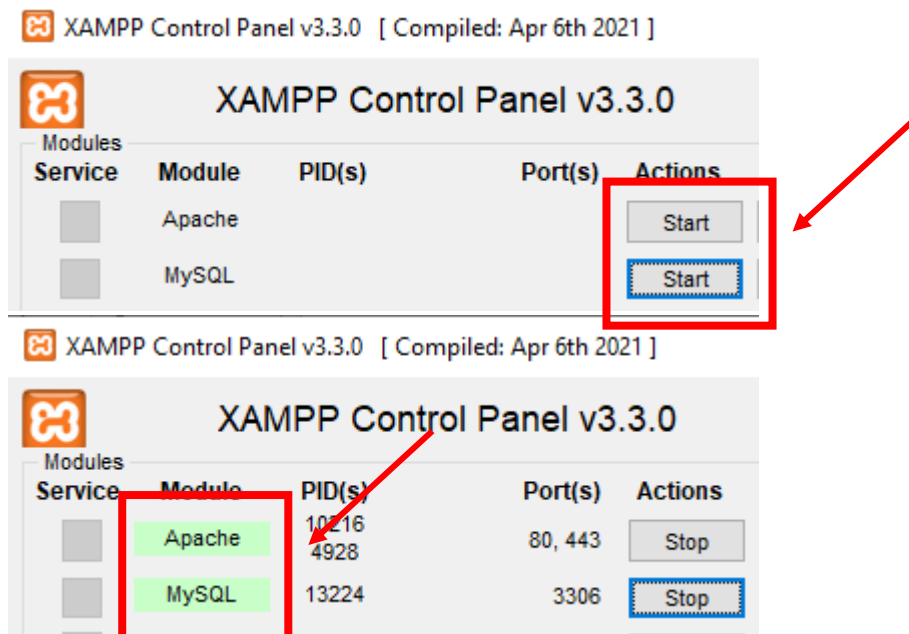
XAMPP Control Panel v3.3.0 [ Compiled: Apr 6th 2021 ]

XAMPP Control Panel v3.3.0

Modules

| Service | Module | PID(s) | Port(s) | Actions |
|---|---|---|---|---|
| | Apache | | | Start |
| | MySQL | | | Start |

XAMPP Control Panel v3.3.0 [ Compiled: Apr 6th 2021 ]

XAMPP Control Panel v3.3.0

Modules

| Service | Module | PID(s) | Port(s) | Actions |
|---|---|---|---|---|
| | Apache | 10216 4928 | 80, 443 | Stop |
| | MySQL | 13224 | 3306 | Stop |